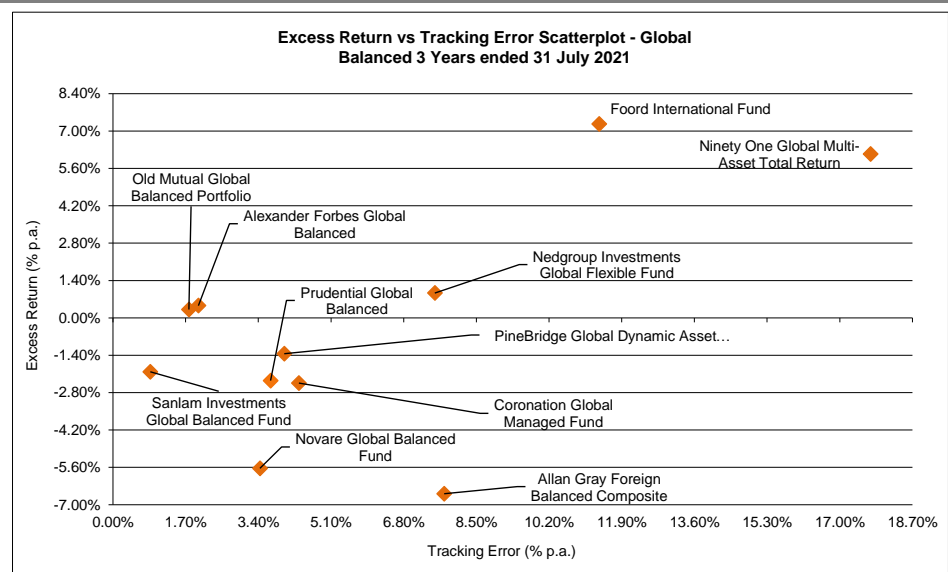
Excess Return vs Tracking Error Scatterplot - Global Balanced 3 Years ended 31 July 2021

Excess Return (% p.a.)

8.40%
7.00%
5.60%
4.20%
2.80%
1.40%
0.00%
-1.40%
-2.80%
-4.20%
-5.60%
-7.00%

0.00% 1.70% 3.40% 5.10% 6.80% 8.50% 10.20% 11.90% 13.60% 15.30% 17.00% 18.70%

Tracking Error (% p.a.)

Foord International Fund

Ninety One Global Multi-Asset Total Return

Old Mutual Global Balanced Portfolio

Alexander Forbes Global Balanced

Nedgroup Investments Global Flexible Fund

Prudential Global Balanced

PineBridge Global Dynamic Asset…

Sanlam Investments Global Balanced Fund

Coronation Global Managed Fund

Novare Global Balanced Fund

Allan Gray Foreign Balanced Composite